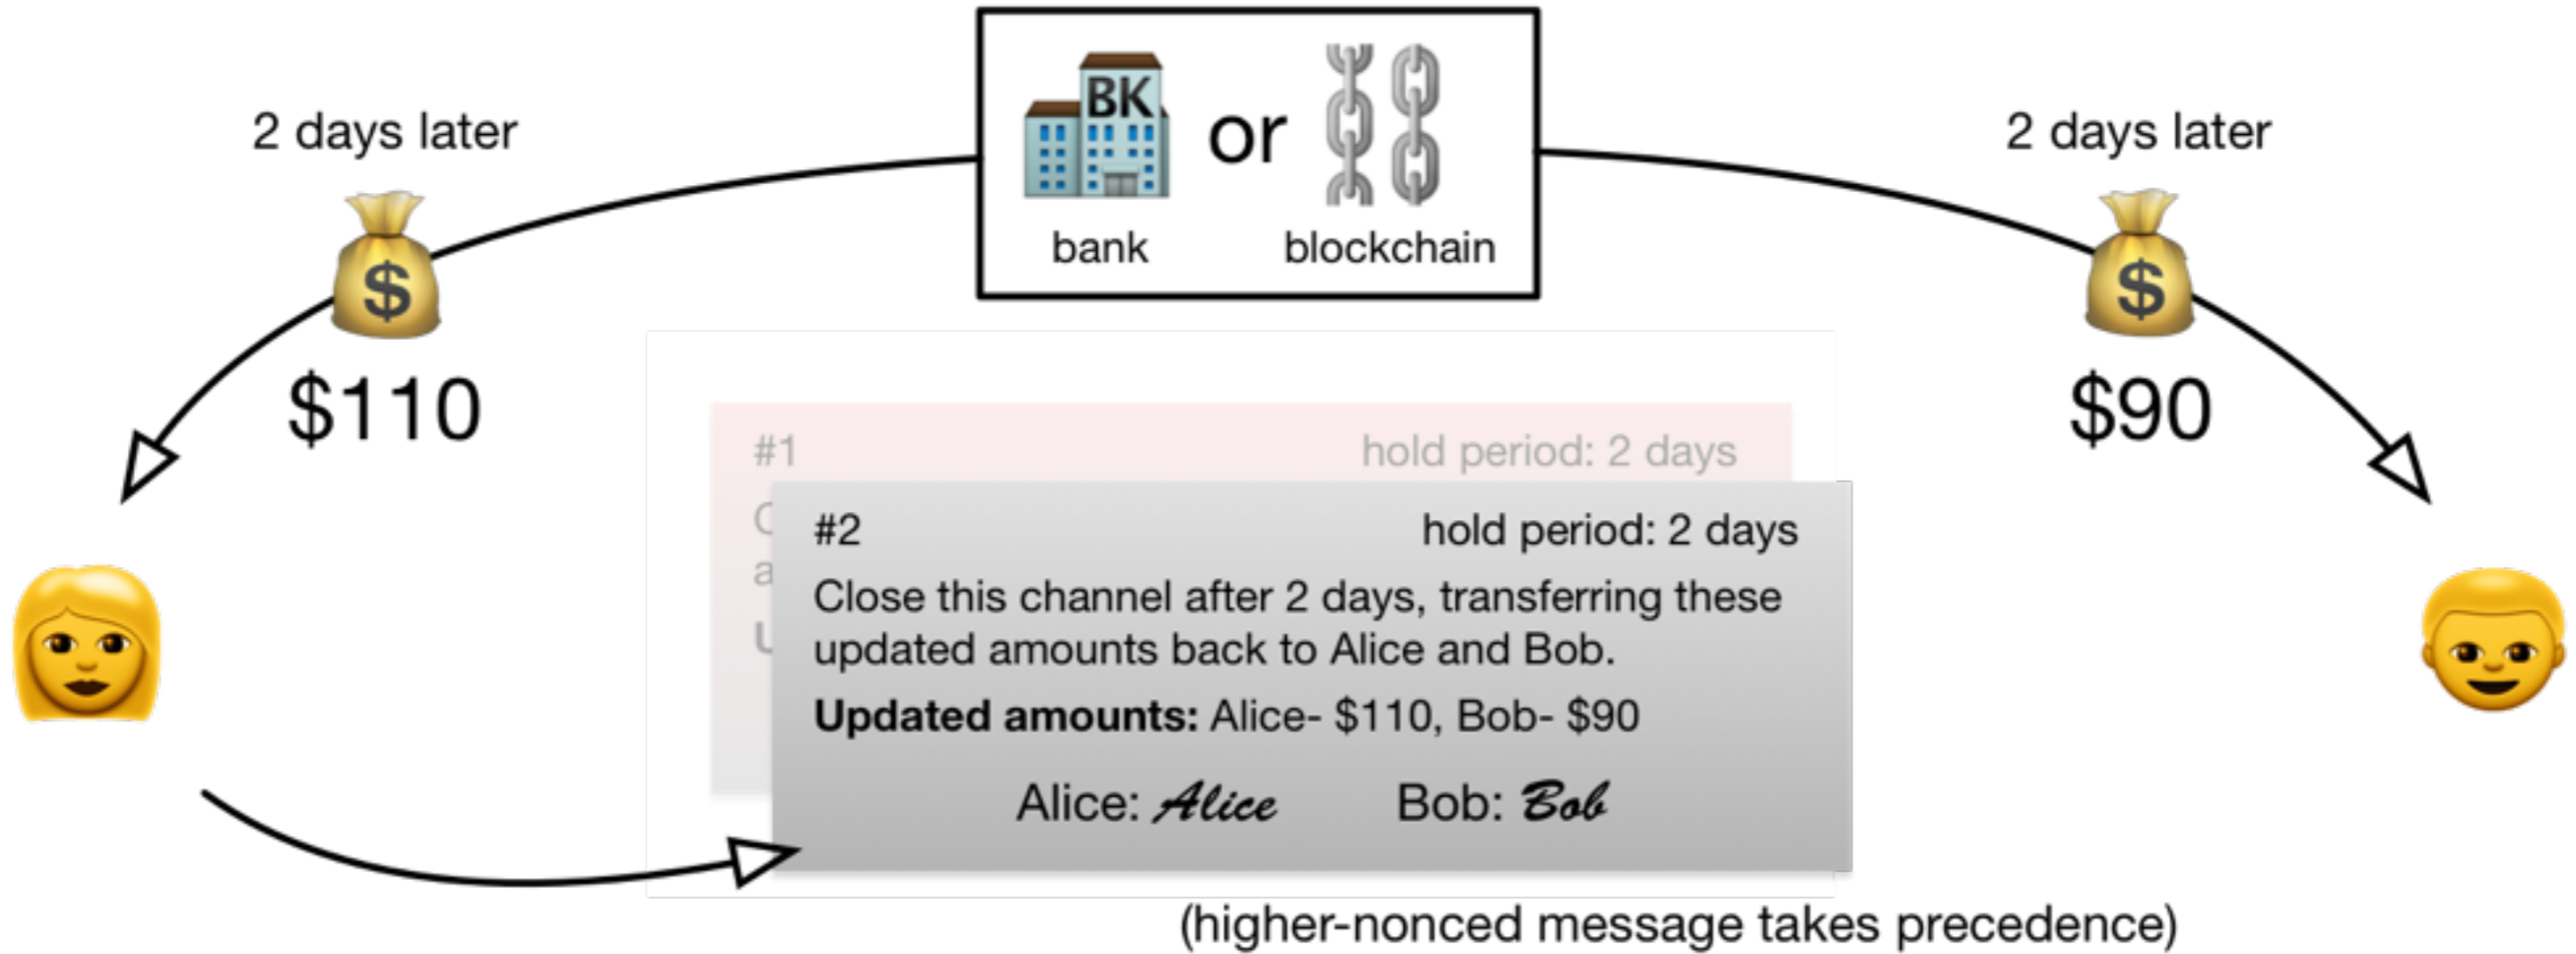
2 days later

$

$110

BK

bank

or

blockchain

2 days later

$

$90

#1 hold period: 2 days

C
a
U

#2 hold period: 2 days

Close this channel after 2 days, transferring these updated amounts back to Alice and Bob.

**Updated amounts:** Alice- $110, Bob- $90

Alice: Alice Bob: Bob

(higher-nonced message takes precedence)